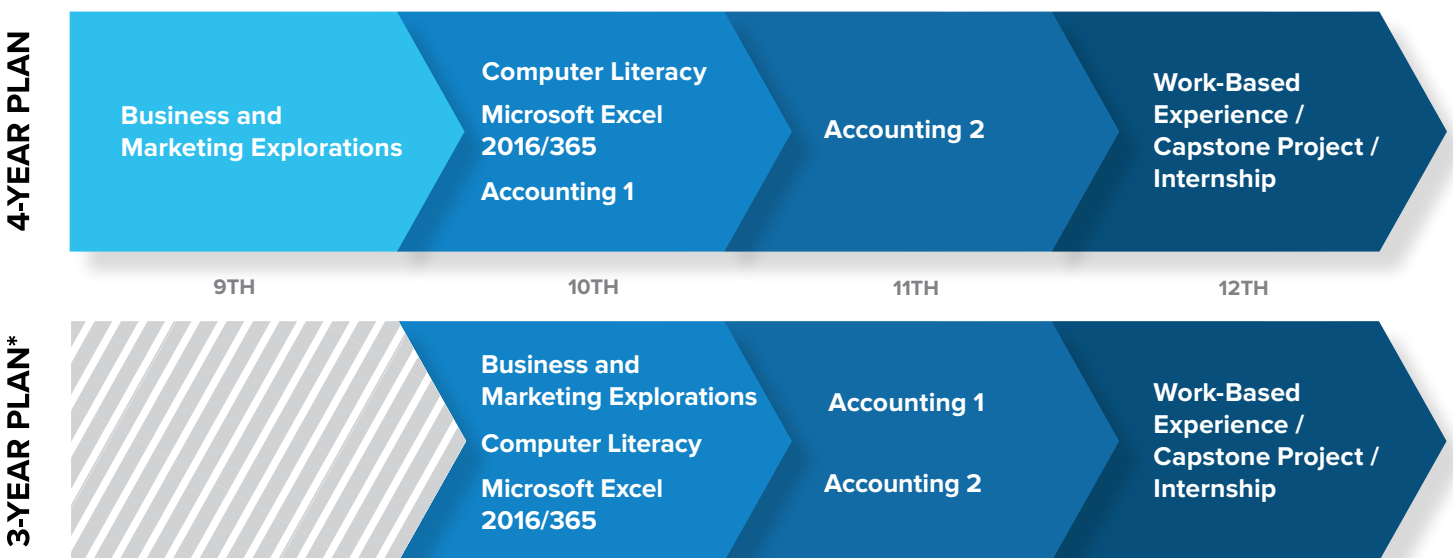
4-YEAR PLAN

Business and Marketing Explorations

Computer Literacy

Microsoft Excel 2016/365

Accounting 1

Accounting 2

Work-Based Experience / Capstone Project / Internship

9TH

10TH

11TH

12TH

3-YEAR PLAN*

Business and Marketing Explorations

Computer Literacy

Microsoft Excel 2016/365

Accounting 1

Accounting 2

Work-Based Experience / Capstone Project / Internship